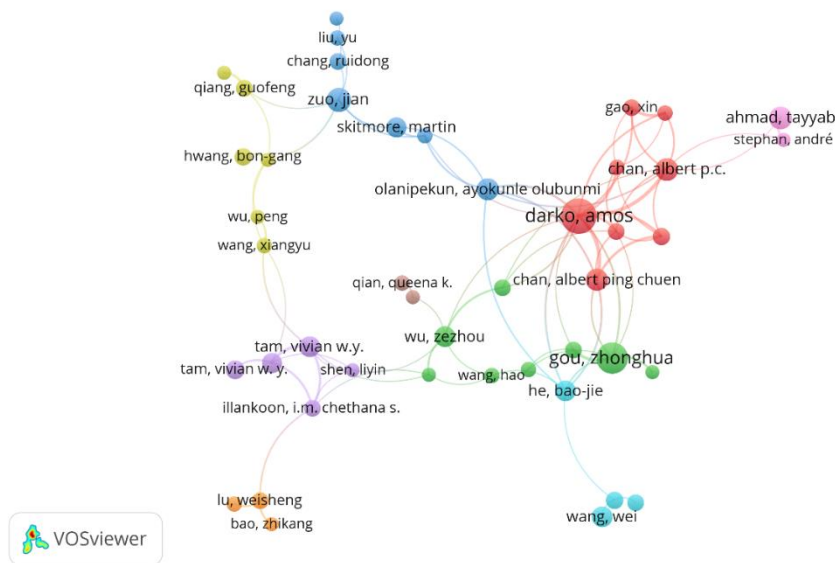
liu, yu
chang, ruidong
qiang, guofeng
zuo, jian
skitmore, martin
gao, xin
ahmad, tayyab
stephan, andré
hwang, bon-gang
chan, albert p.c.
olanipekun, ayokunle olubunmi
darko, amos
wu, peng
wang, xiangyu
qian, queena k.
chan, albert ping chuen
tam, vivian w.y.
wu, zezhou
gou, zhonghua
tam, vivian w. y.
shen, liyin
wang, hao
he, bao-jie
illankoon, i.m. chethana s.
lu, weisheng
bao, zhikang
wang, wei
VOSviewer